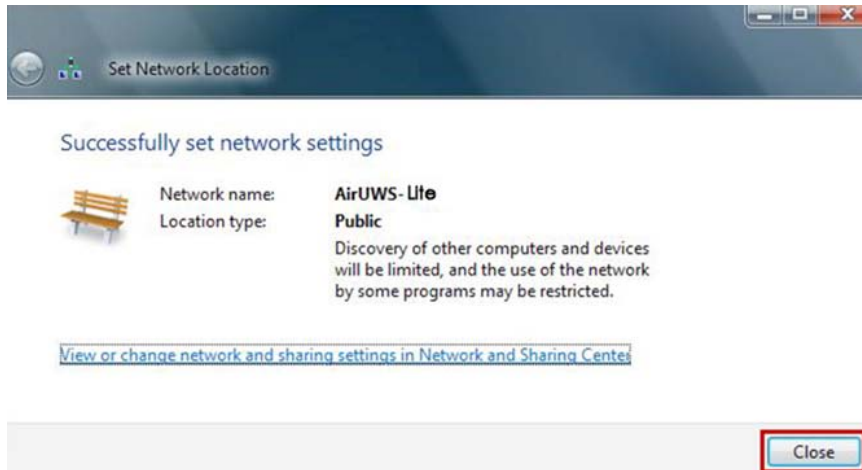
Set Network Location

Successfully set network settings

Network name: AirUWS-Lite
Location type: Public

Discovery of other computers and devices will be limited, and the use of the network by some programs may be restricted.

View or change network and sharing settings in Network and Sharing Center

Close